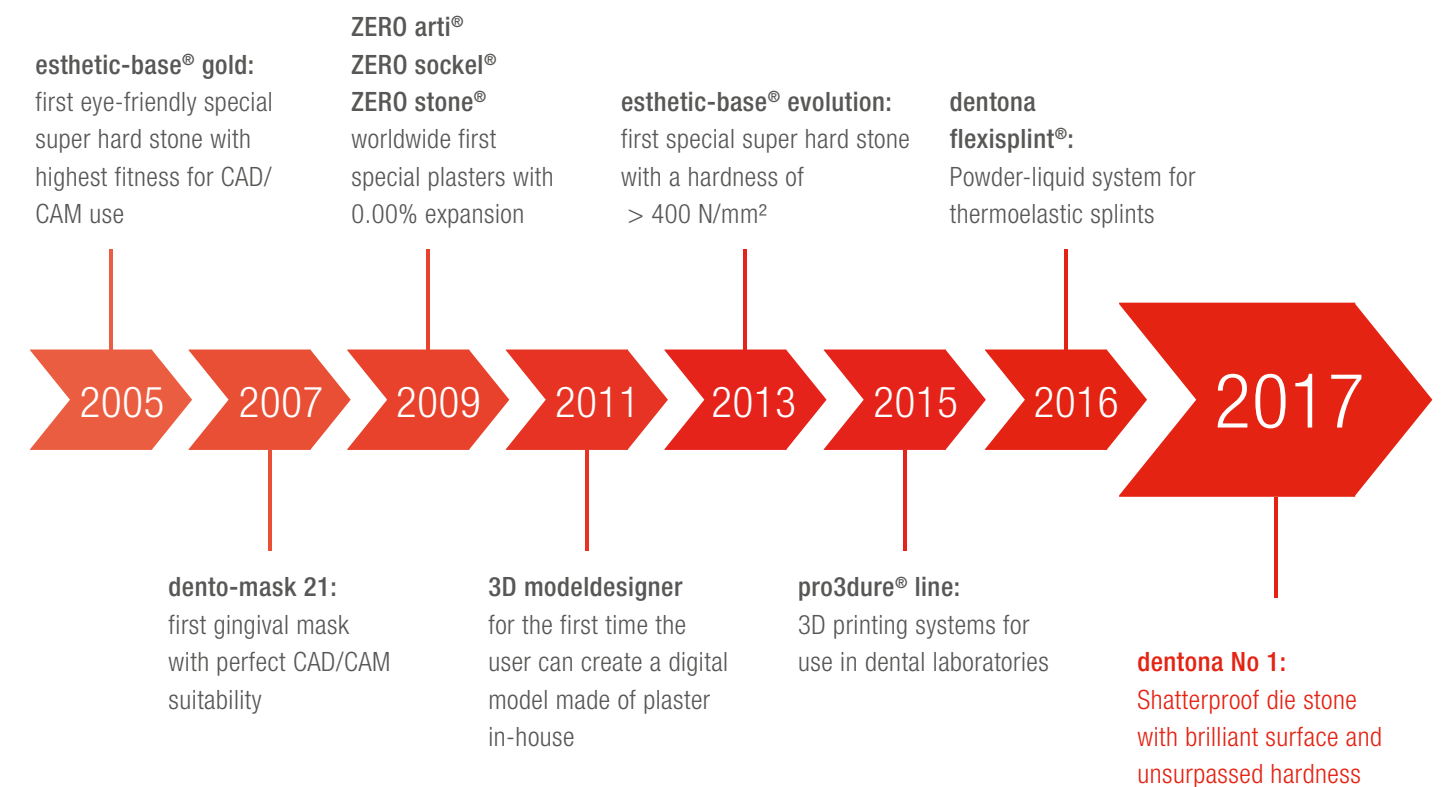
esthetic-base® gold:
first eye-friendly special super hard stone with highest fitness for CAD/CAM use

ZERO arti®
ZERO sockel®
ZERO stone®
worldwide first special plasters with 0.00% expansion

esthetic-base® evolution:
first special super hard stone with a hardness of > 400 N/mm²

dentona flexisplint®:
Powder-liquid system for thermoelastic splints

2005 2007 2009 2011 2013 2015 2016 2017

dento-mask 21:
first gingival mask with perfect CAD/CAM suitability

3D modeldesigner
for the first time the user can create a digital model made of plaster in-house

pro3dure® line:
3D printing systems for use in dental laboratories

dentona No 1:
Shatterproof die stone with brilliant surface and unsurpassed hardness